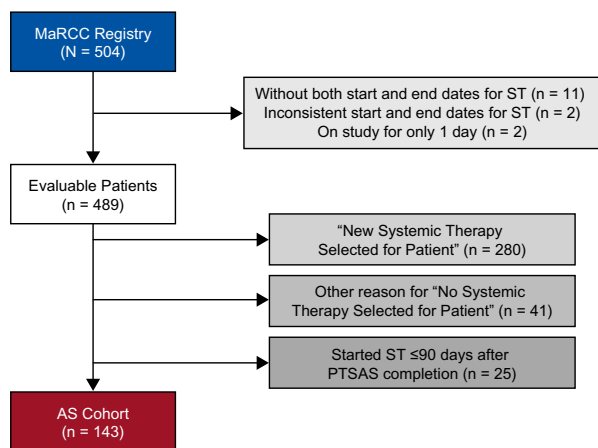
MaRCC Registry
(N = 504)

Without both start and end dates for ST (n = 11)
Inconsistent start and end dates for ST (n = 2)
On study for only 1 day (n = 2)

Evaluable Patients
(n = 489)

“New Systemic Therapy Selected for Patient” (n = 280)

Other reason for “No Systemic Therapy Selected for Patient” (n = 41)

Started ST ≤90 days after PTSAS completion (n = 25)

AS Cohort
(n = 143)